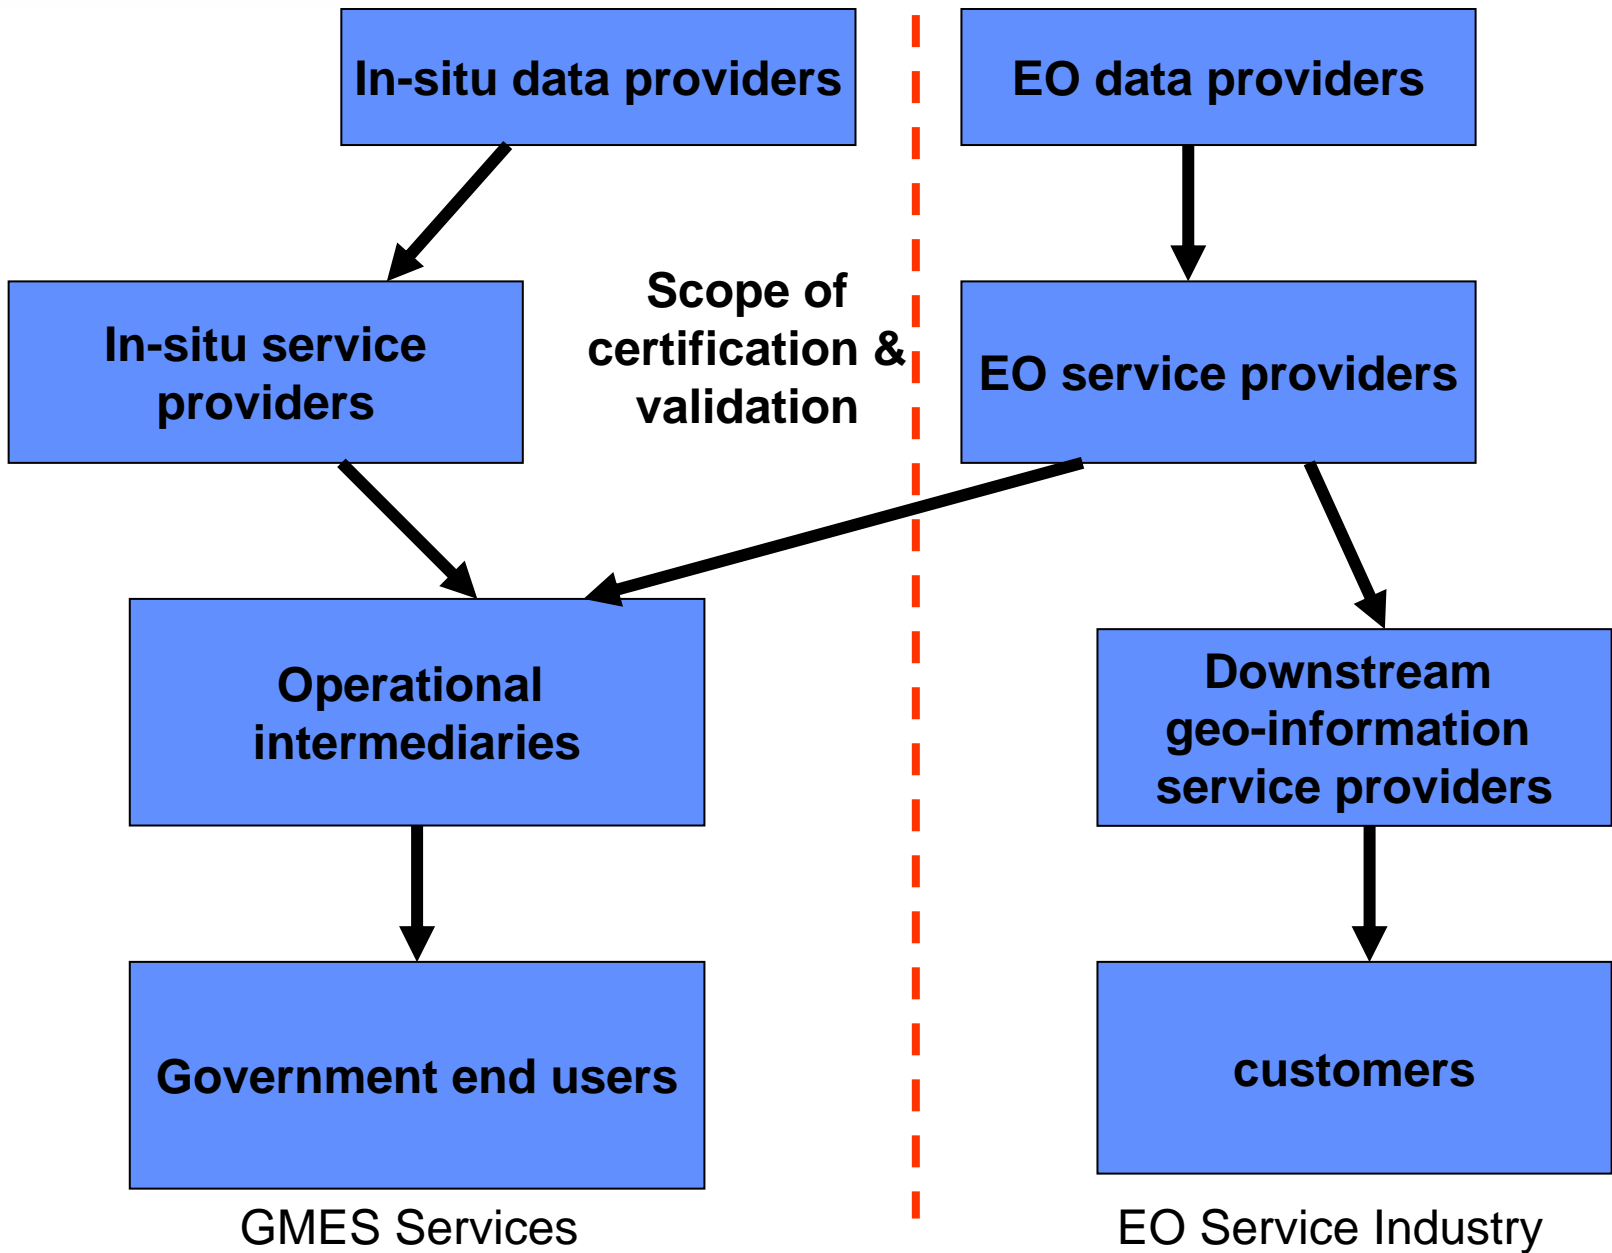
In-situ data providers

EO data providers

In-situ service providers

Scope of certification & validation

EO service providers

Operational intermediaries

Downstream geo-information service providers

Government end users

customers

GMES Services

EO Service Industry